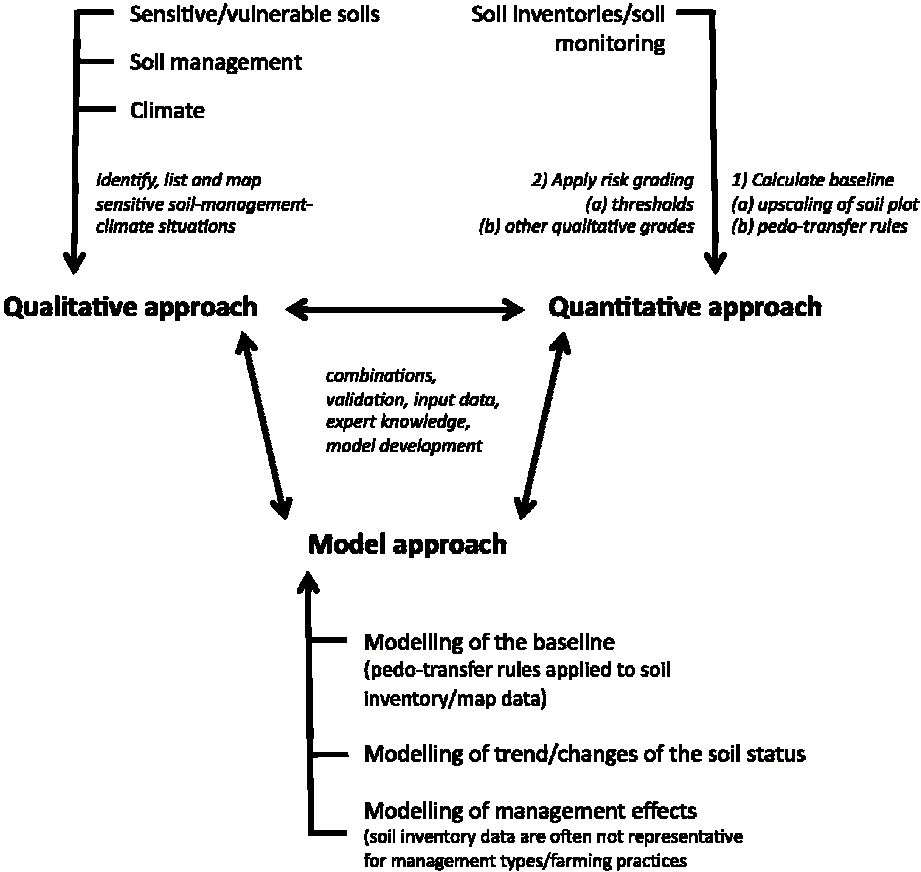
Sensitive/vulnerable soils

Soil management

Climate

identify, list and map sensitive soil-management-climate situations

Soil inventories/soil monitoring

2) Apply risk grading
(a) thresholds
(b) other qualitative grades

1) Calculate baseline
(a) upscaling of soil plot
(b) pedo-transfer rules

Qualitative approach

Quantitative approach

combinations, validation, input data, expert knowledge, model development

Model approach

Modelling of the baseline
(pedo-transfer rules applied to soil inventory/map data)

Modelling of trend/changes of the soil status

Modelling of management effects
(soil inventory data are often not representative for management types/farming practices